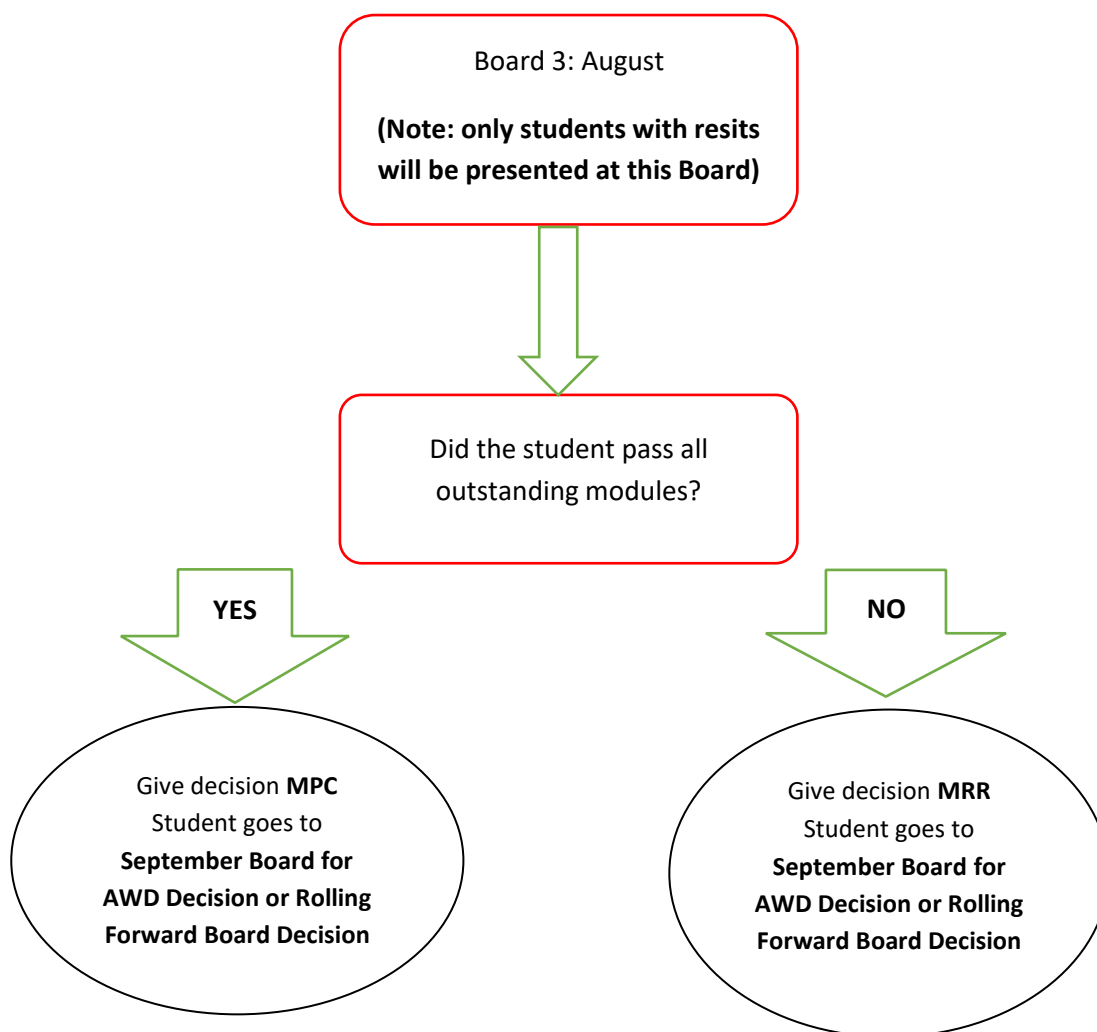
Board 3: August

**(Note: only students with resits will be presented at this Board)**

Did the student pass all outstanding modules?

**YES**

**NO**

Give decision **MPC**
Student goes to
**September Board for AWD Decision or Rolling Forward Board Decision**

Give decision **MRR**
Student goes to
**September Board for AWD Decision or Rolling Forward Board Decision**